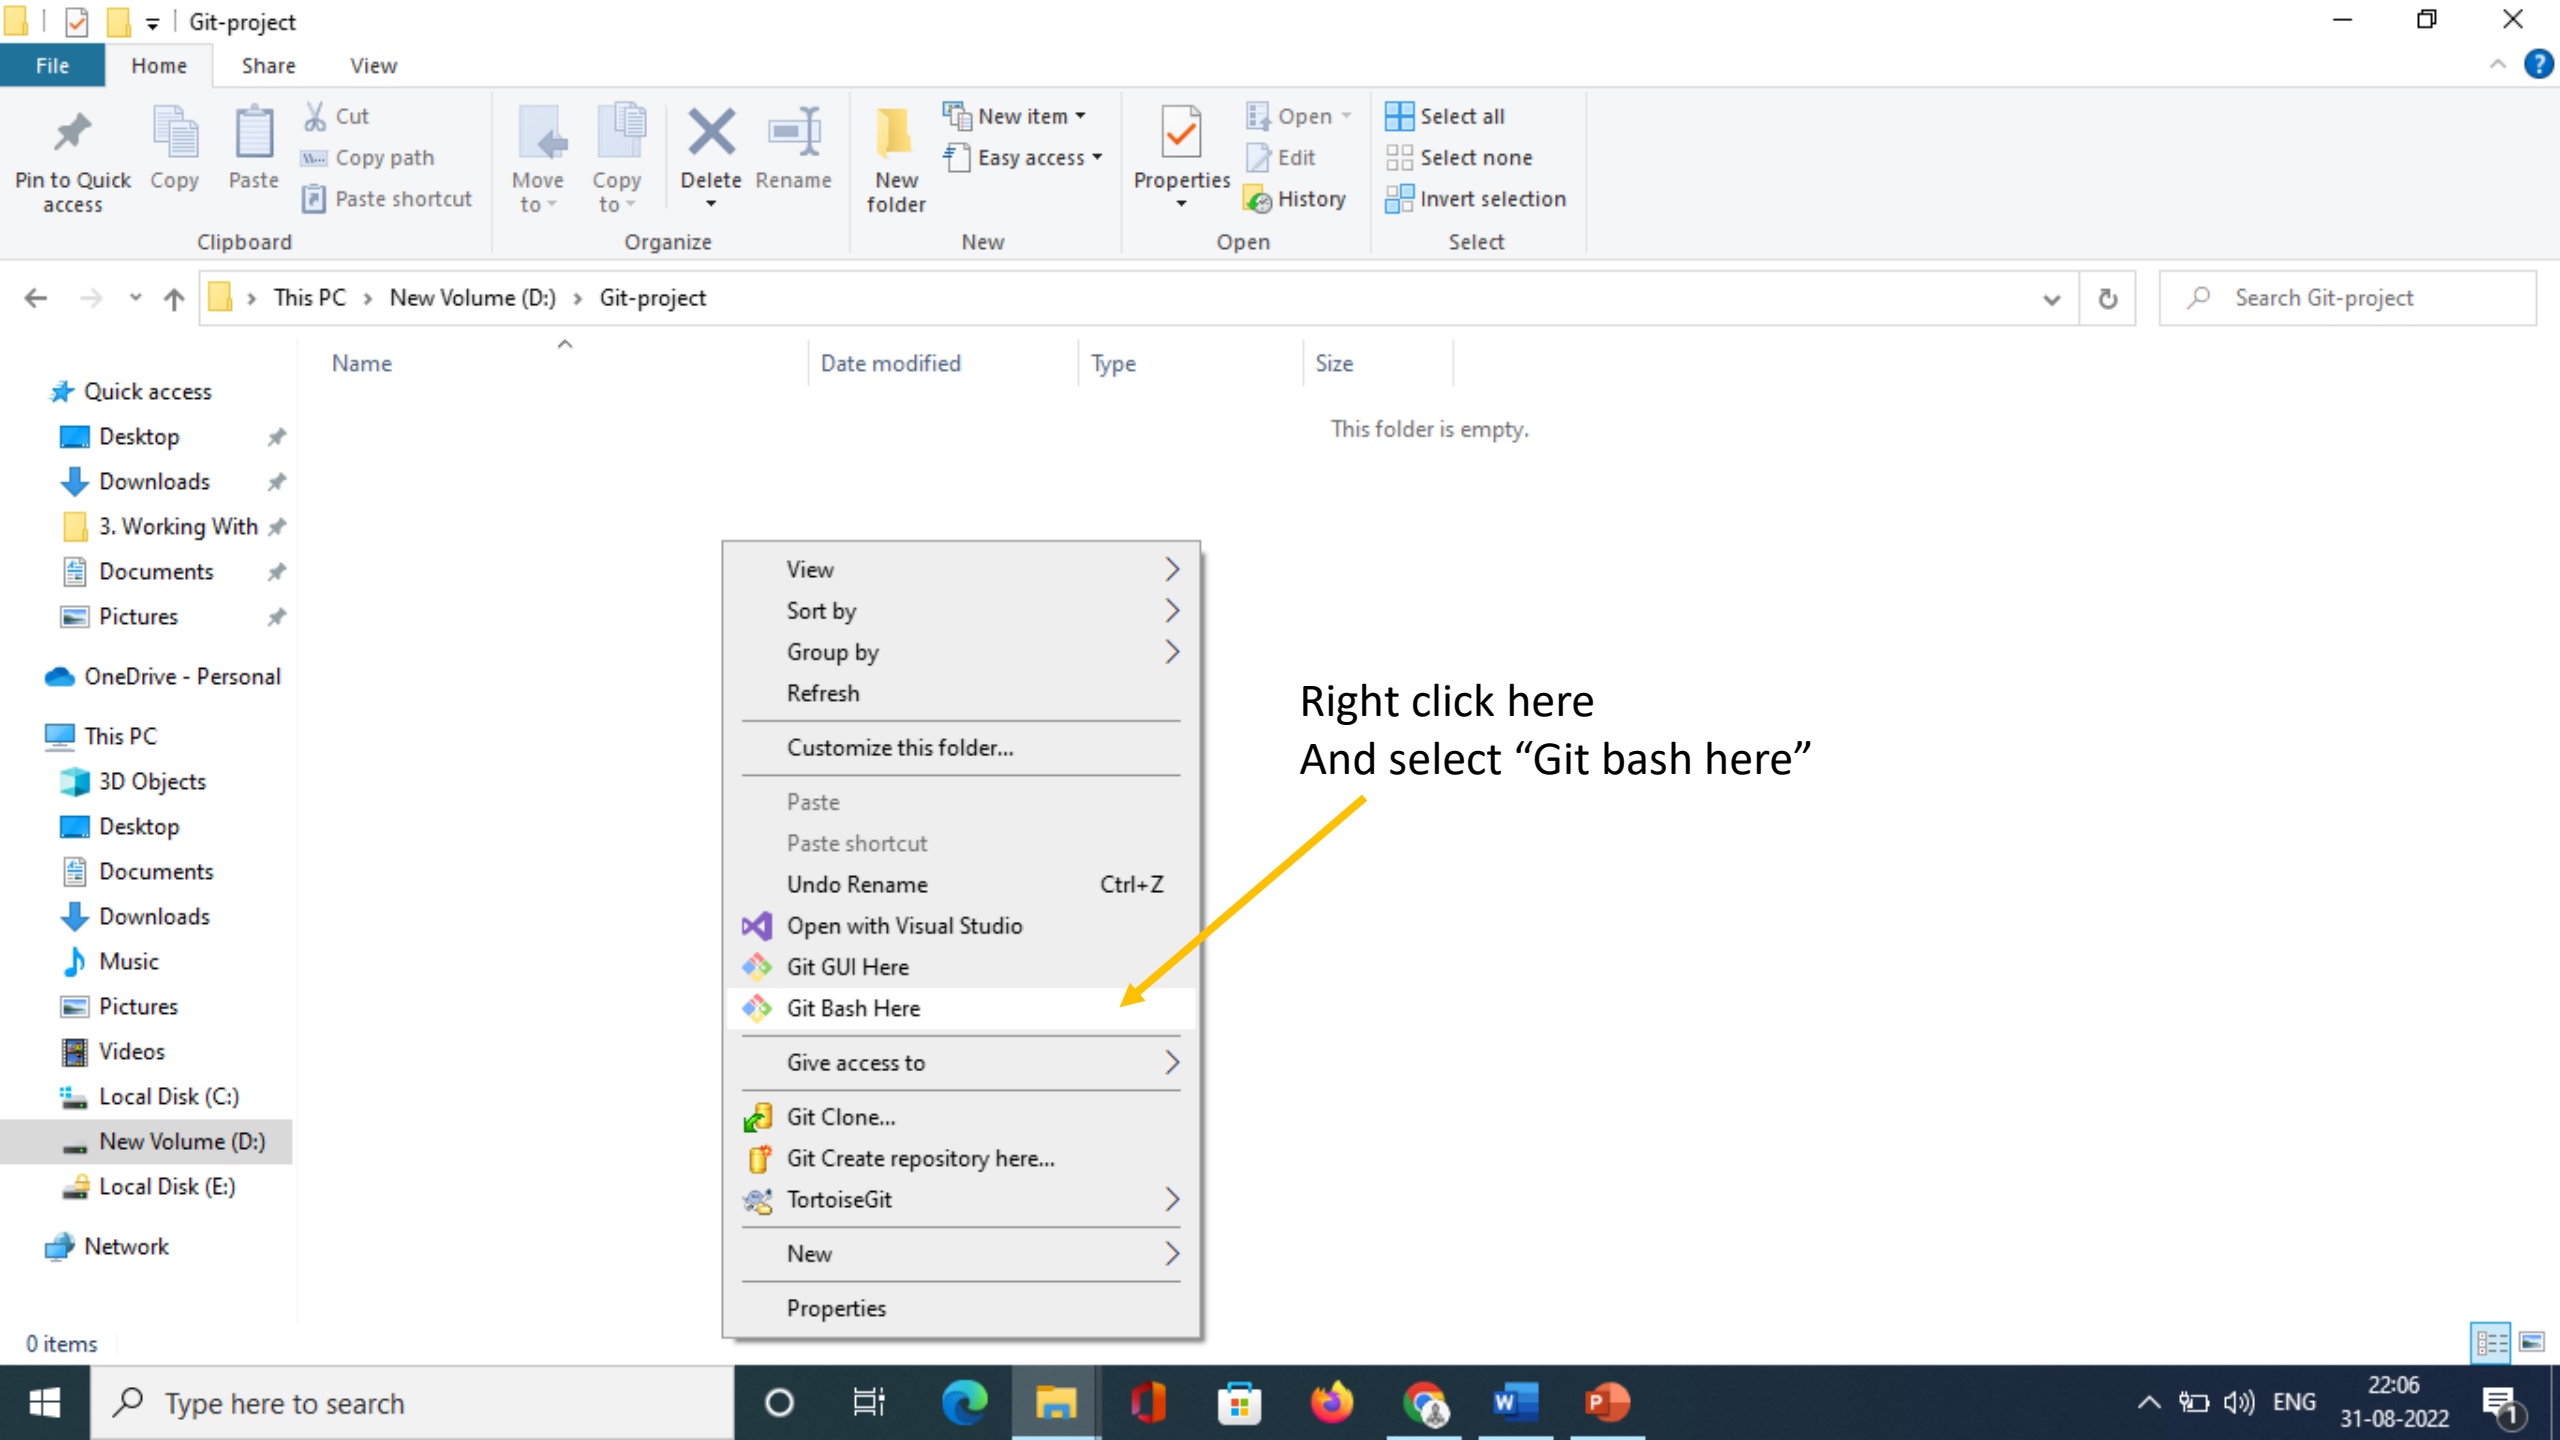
Git-project

File Home Share View

Pin to Quick access
Copy
Paste
Cut
Copy path
Paste shortcut
Clipboard

Move to
Copy to
Delete
Rename
Organize

New folder
New item
Easy access
New

Properties
Open
Edit
History
Open

Select all
Select none
Invert selection
Select

This PC > New Volume (D:) > Git-project

Search Git-project

Quick access
Desktop
Downloads
3. Working With
Documents
Pictures
OneDrive - Personal
This PC
3D Objects
Desktop
Documents
Downloads
Music
Pictures
Videos
Local Disk (C:)
New Volume (D:)
Local Disk (E:)
Network

| Name | Date modified | Type | Size |
|---|---|---|---|

This folder is empty.

View
Sort by
Group by
Refresh
Customize this folder...
Paste
Paste shortcut
Undo Rename Ctrl+Z
Open with Visual Studio
Git GUI Here
Git Bash Here
Give access to
Git Clone...
Git Create repository here...
TortoiseGit
New
Properties

Right click here
And select “Git bash here”

0 items

Type here to search

ENG
22:06
31-08-2022
1